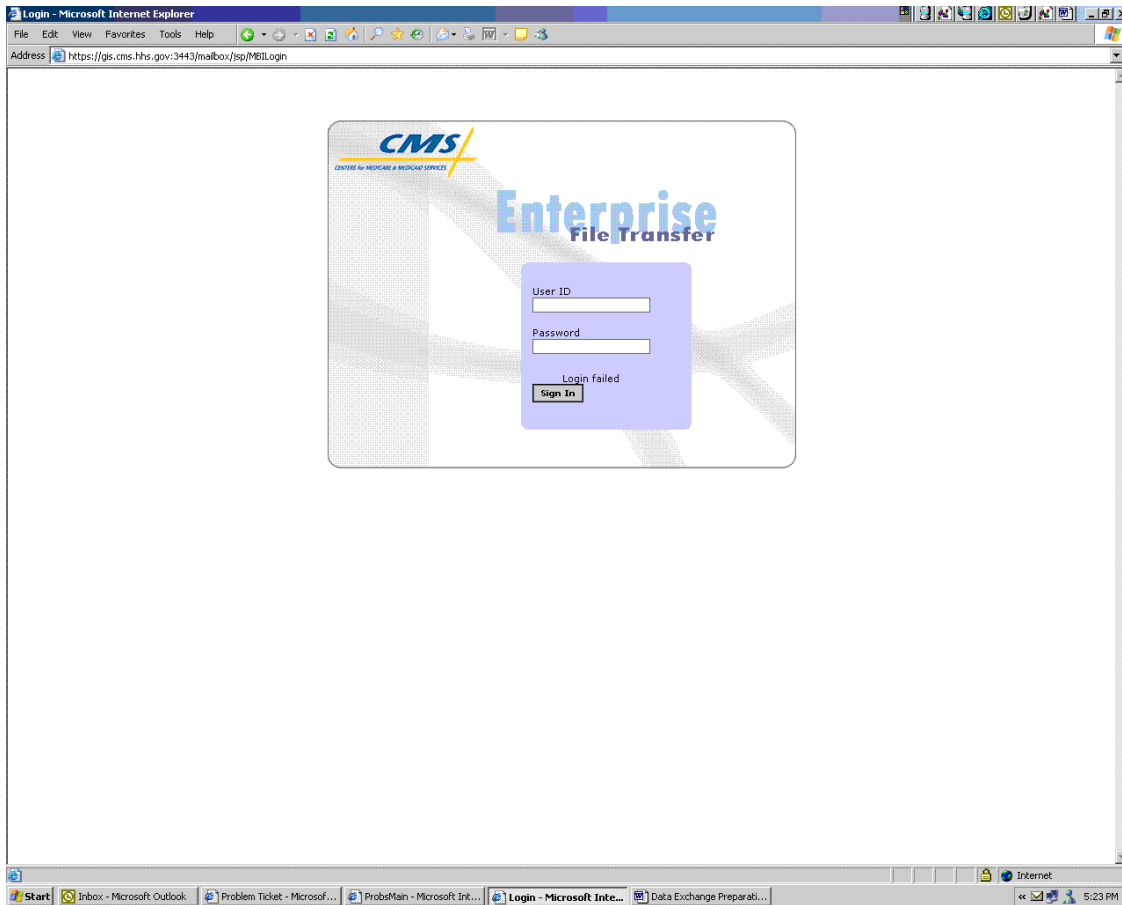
Login - Microsoft Internet Explorer

File Edit View Favorites Tools Help

Address https://gis.cms.hhs.gov:3443/mailbox/jsp/MBILogin

CMS
CENTERS for MEDICARE & MEDICAID SERVICES

Enterprise
File Transfer

User ID

Password

Login failed

Sign In

Internet

Start | Inbox - Microsoft Outlook | Problem Ticket - Microsof... | ProbsMain - Microsoft Int... | Login - Microsoft Inte... | Data Exchange Preparati...

5:23 PM